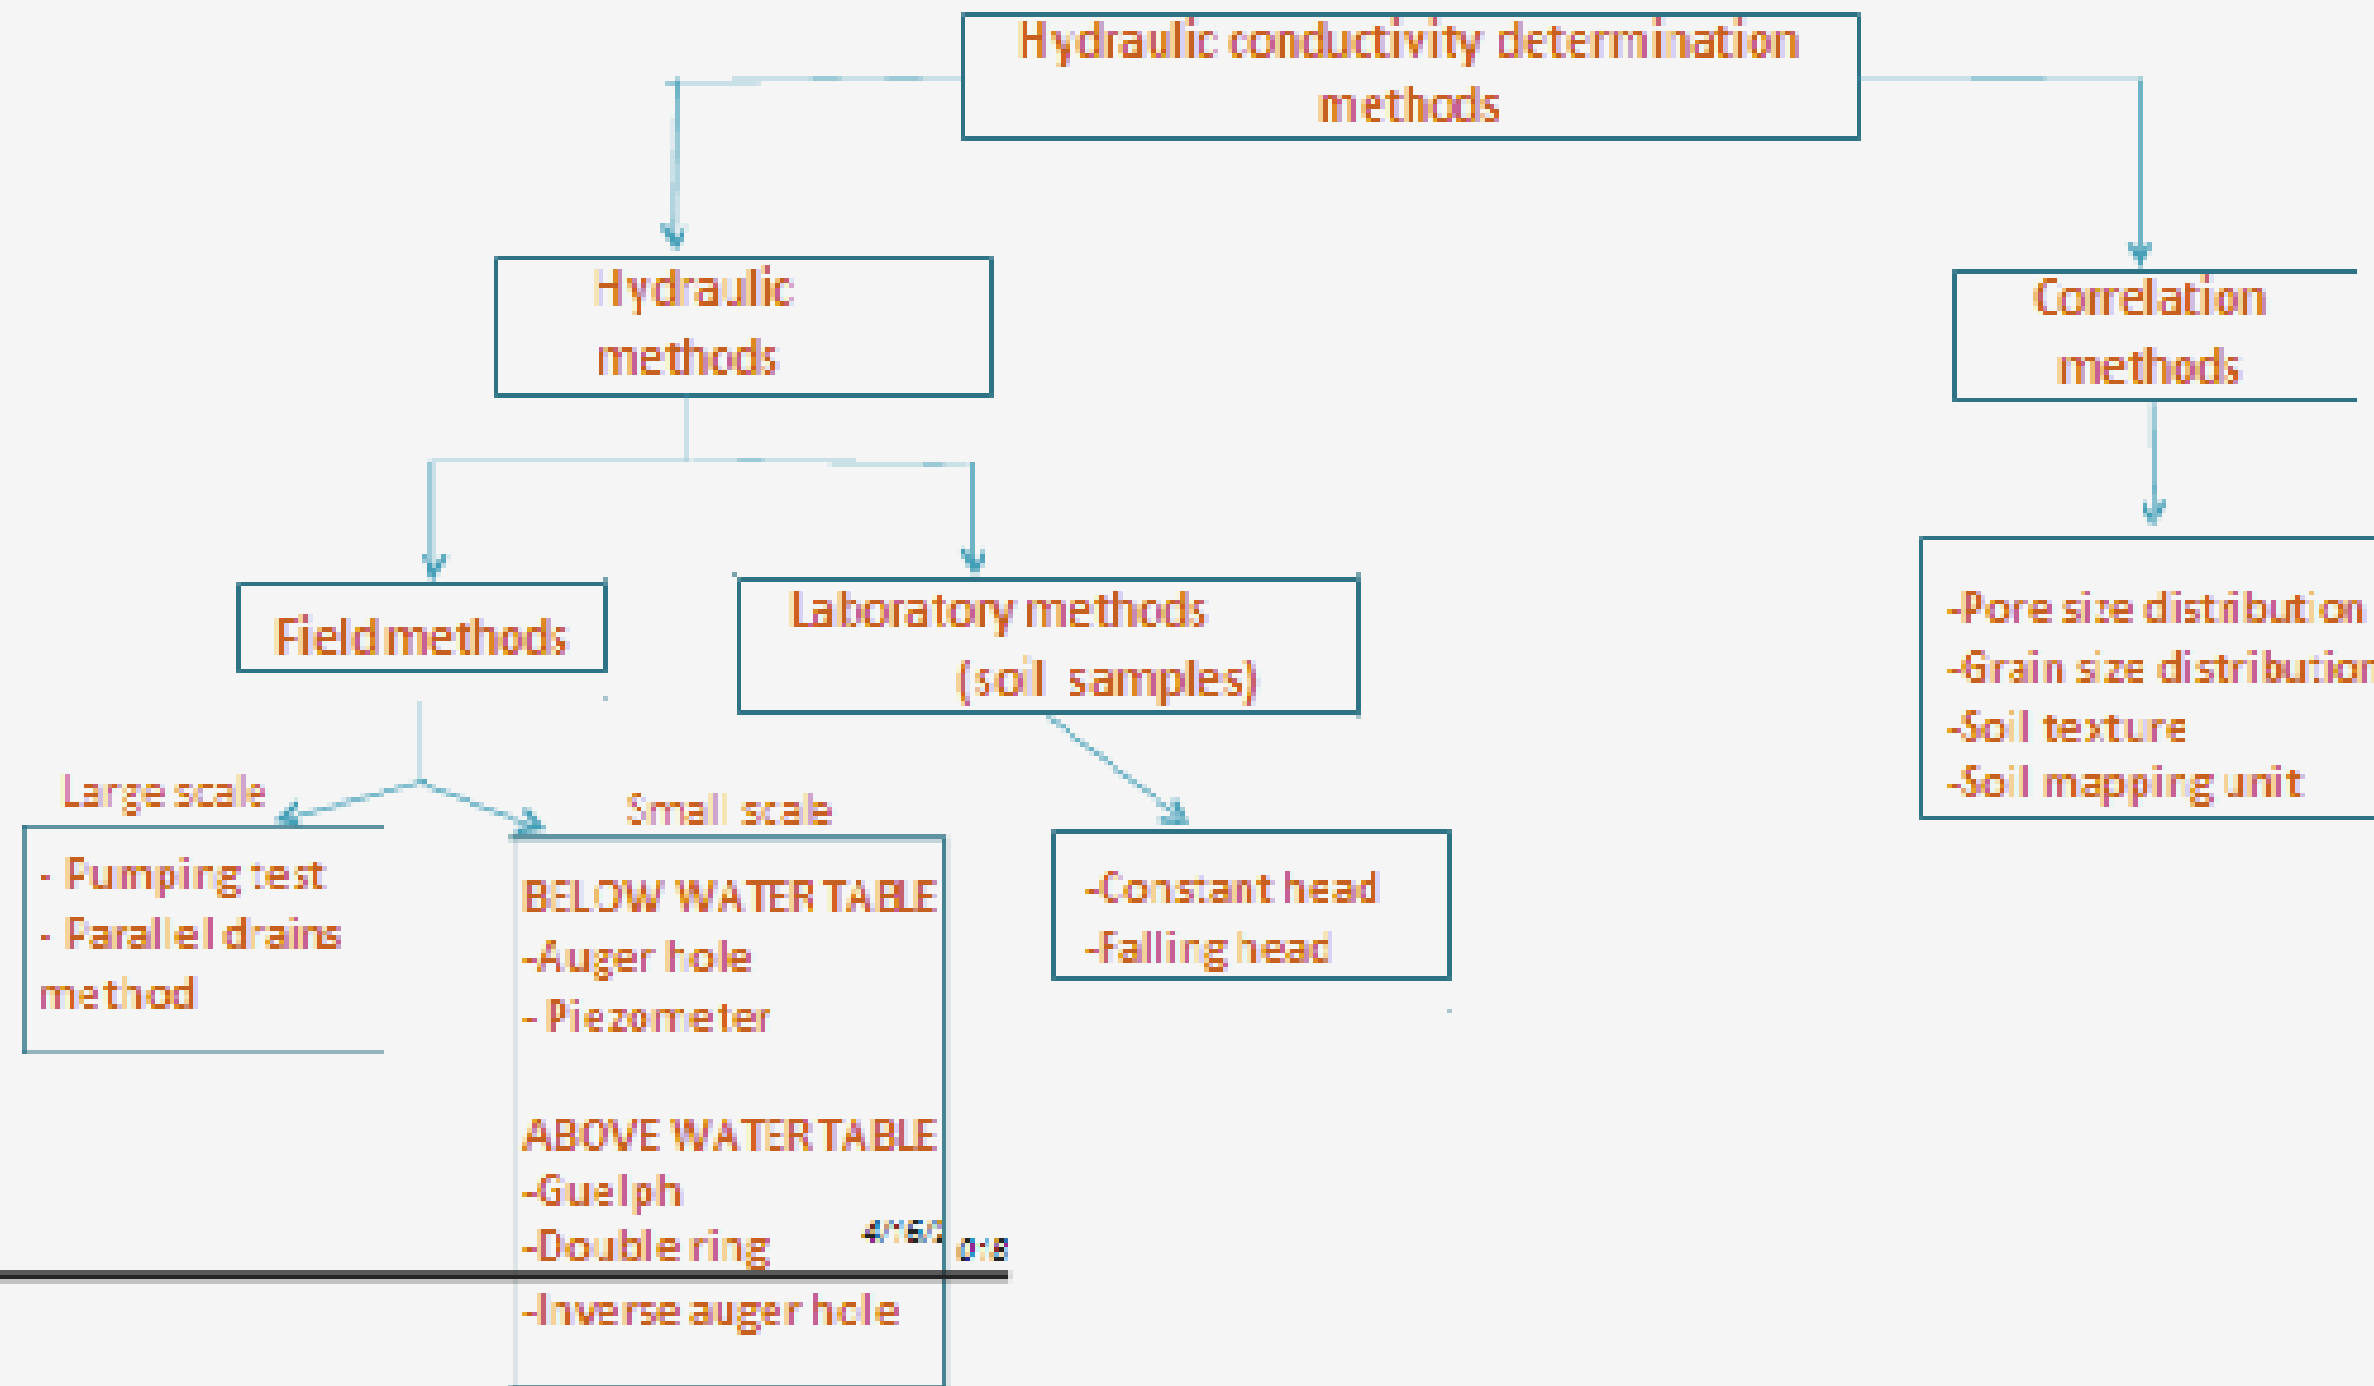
Hydraulic conductivity determination methods

Hydraulic methods

Correlation methods

Field methods

Laboratory methods (soil samples)

-Pore size distribution
-Grain size distributio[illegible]
-Soil texture
-Soil mapping unit

Large scale

Small scale

- Pumping test
- Parallel drains method

BELOW WATER TABLE
-Auger hole
- Piezometer

ABOVE WATER TABLE
-Guelph
-Double ring
-Inverse auger hole

-Constant head
-Falling head

4/16/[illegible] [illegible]:18